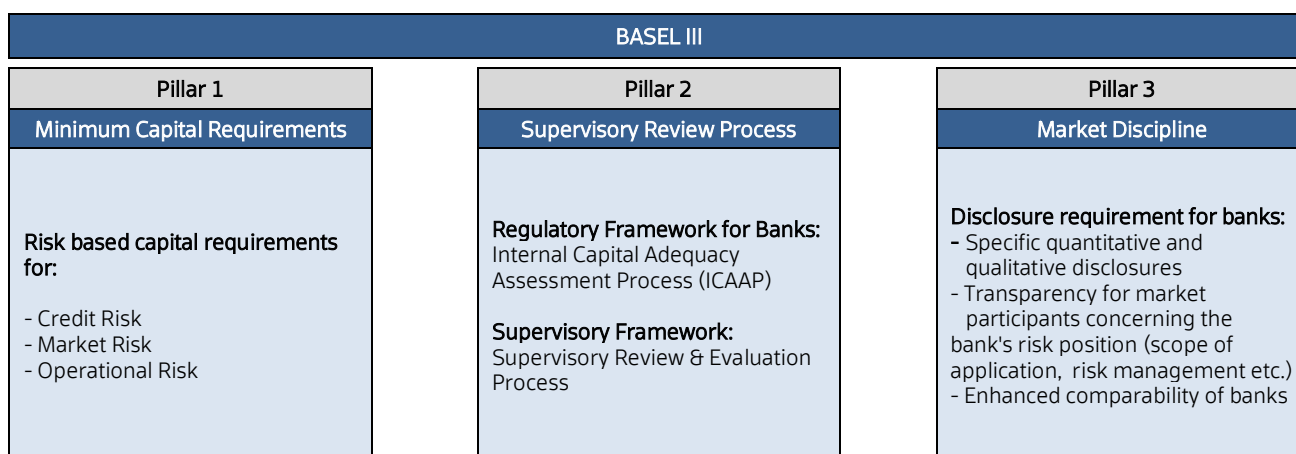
BASEL III

Pillar 1

Minimum Capital Requirements

Risk based capital requirements for:

- Credit Risk
- Market Risk
- Operational Risk

Pillar 2

Supervisory Review Process

Regulatory Framework for Banks:
Internal Capital Adequacy Assessment Process (ICAAP)

Supervisory Framework:
Supervisory Review & Evaluation Process

Pillar 3

Market Discipline

Disclosure requirement for banks:
- Specific quantitative and qualitative disclosures
- Transparency for market participants concerning the bank's risk position (scope of application, risk management etc.)
- Enhanced comparability of banks